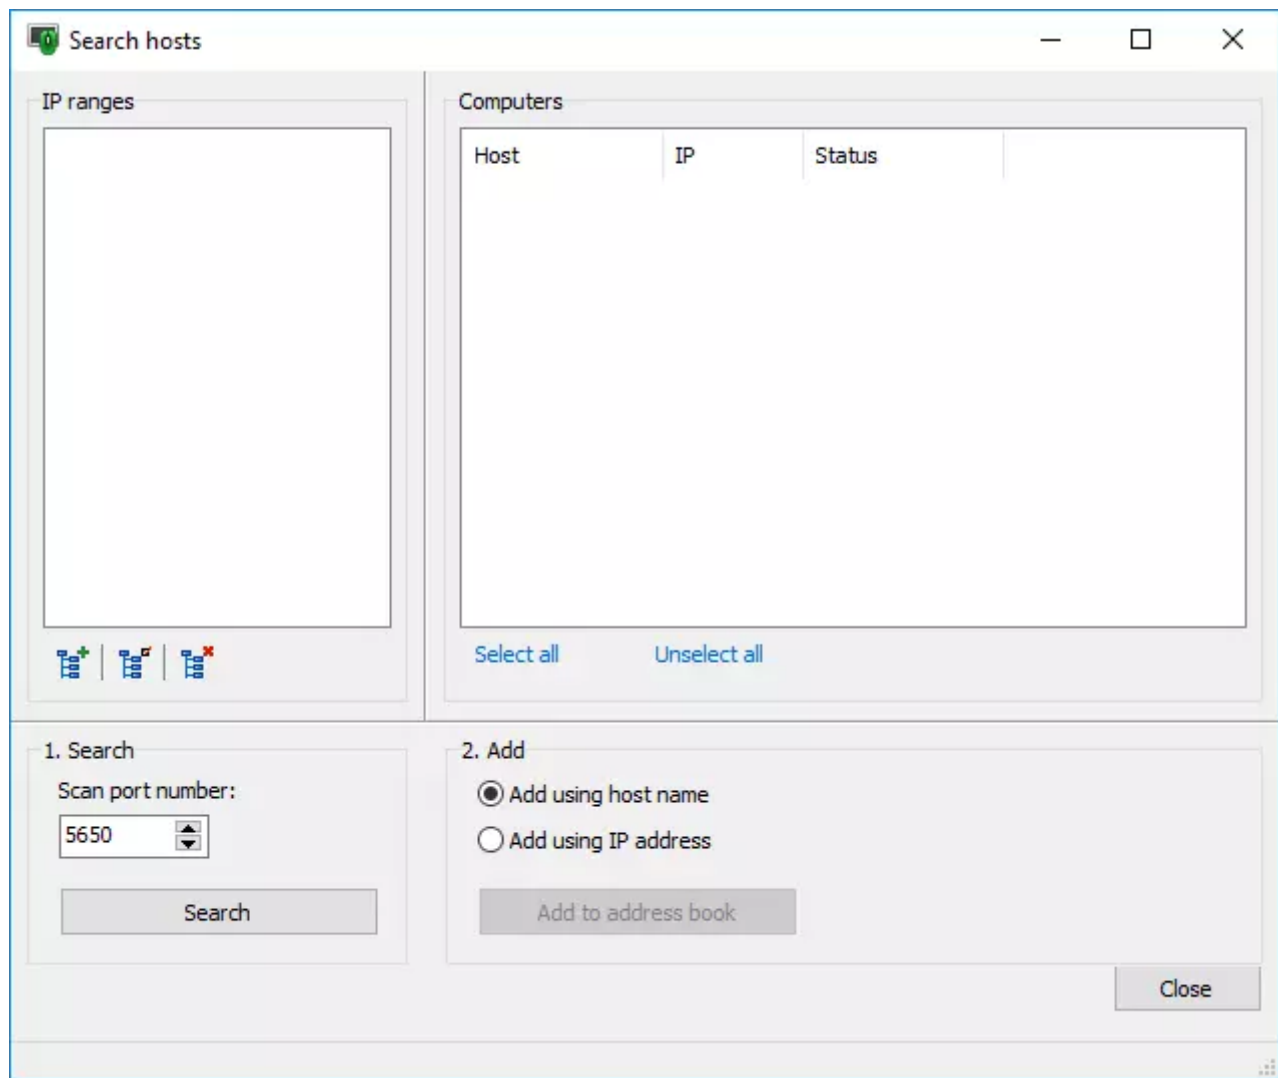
Search hosts

IP ranges

Computers

| Host | IP | Status |
|---|---|---|

Select all

Unselect all

1. Search

Scan port number:

5650

Search

2. Add

Add using host name

Add using IP address

Add to address book

Close